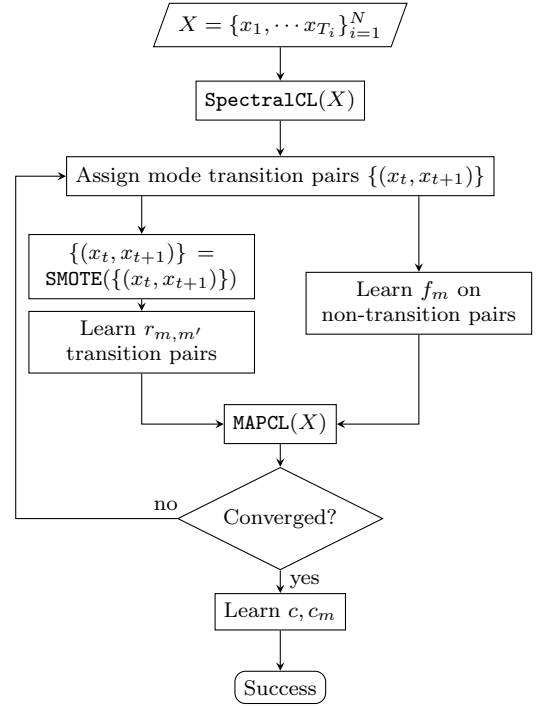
$X = \{x_1, \cdots x_{T_i}\}_{i=1}^N$

$\texttt{SpectralCL}(X)$

Assign mode transition pairs $\{(x_t, x_{t+1})\}$

$\{(x_t, x_{t+1})\} = \texttt{SMOTE}(\{(x_t, x_{t+1})\})$

Learn $r_{m,m'}$ transition pairs

Learn $f_m$ on non-transition pairs

$\texttt{MAPCL}(X)$

no

Converged?

yes

Learn $c, c_m$

Success